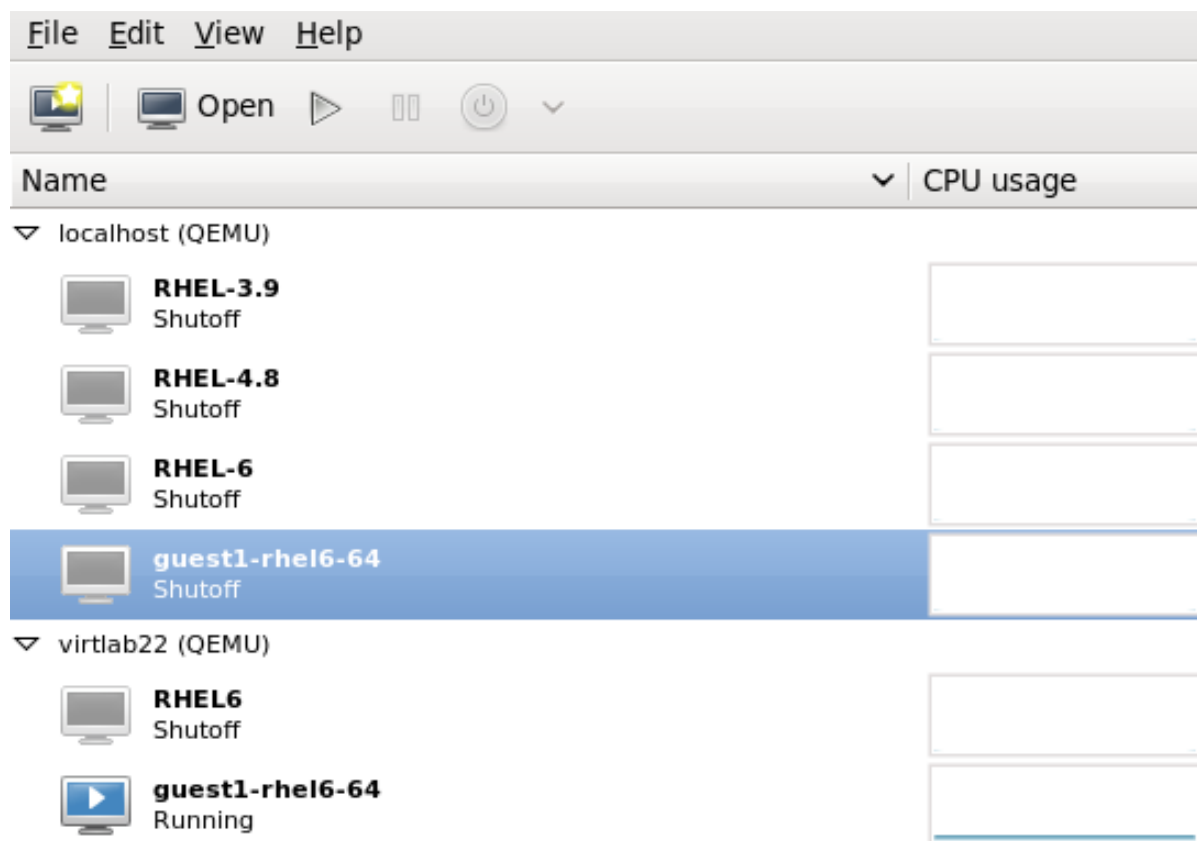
File Edit View Help

Open

| Name | CPU usage |
|---|---|
| localhost (QEMU) | |
| RHEL-3.9 Shutoff | |
| RHEL-4.8 Shutoff | |
| RHEL-6 Shutoff | |
| guest1-rhel6-64 Shutoff | |
| virtlab22 (QEMU) | |
| RHEL6 Shutoff | |
| guest1-rhel6-64 Running | |